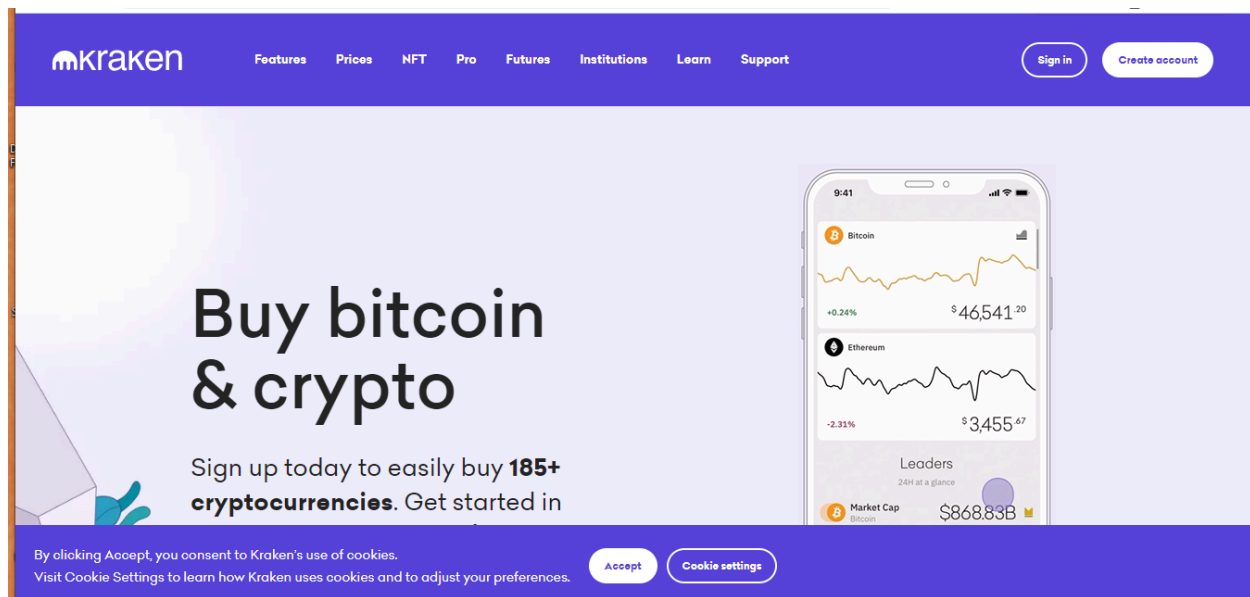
kraken

Features Prices NFT Pro Futures Institutions Learn Support

Sign in Create account

Buy bitcoin & crypto

Sign up today to easily buy **185+ cryptocurrencies**. Get started in

9:41

Bitcoin

+0.24%

$46,541.20

Ethereum

-2.31%

$3,455.67

Leaders

24H at a glance

Market Cap
Bitcoin

$868.83B

By clicking Accept, you consent to Kraken's use of cookies.
Visit Cookie Settings to learn how Kraken uses cookies and to adjust your preferences.

Accept Cookie settings